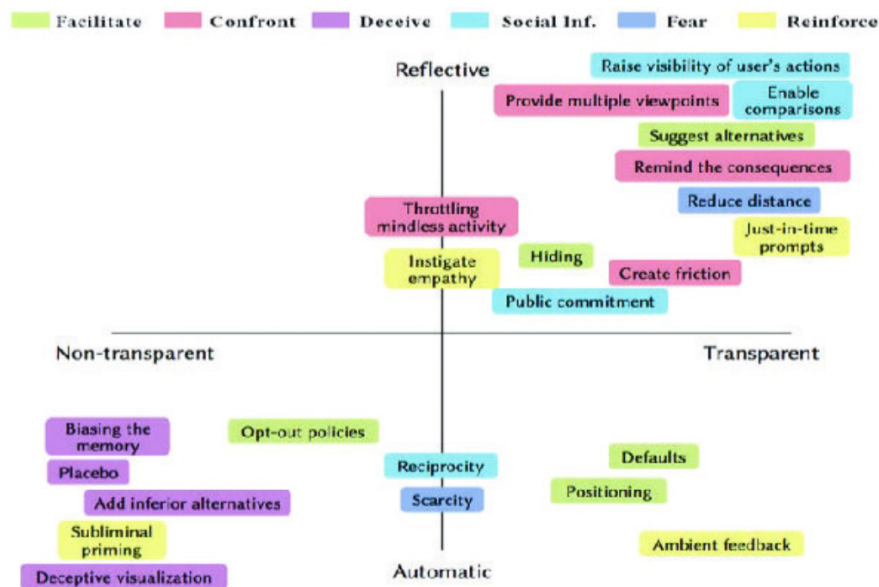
Facilitate Confront Deceive Social Inf. Fear Reinforce

Reflective

Raise visibility of user's actions

Provide multiple viewpoints

Enable comparisons

Suggest alternatives

Remind the consequences

Reduce distance

Throttling mindless activity

Just-in-time prompts

Hiding

Instigate empathy

Create friction

Public commitment

Non-transparent

Transparent

Biasing the memory

Opt-out policies

Placebo

Reciprocity

Defaults

Add inferior alternatives

Scarcity

Positioning

Subliminal priming

Ambient feedback

Deceptive visualization

Automatic